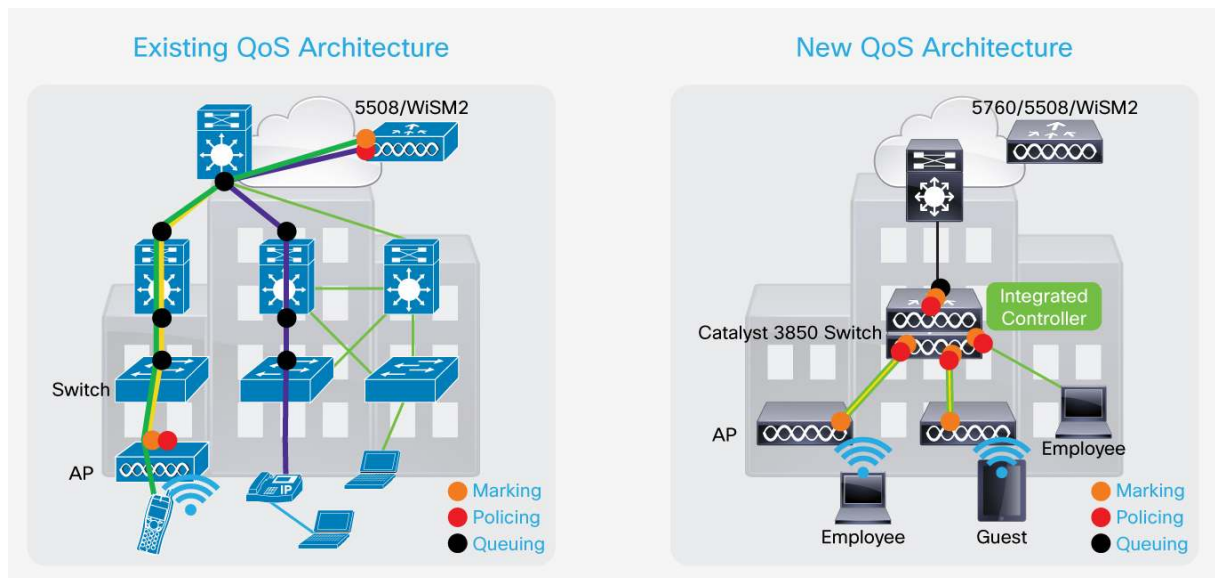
Existing QoS Architecture

5508/WiSM2

Switch

AP

IP

Marking
Policing
Queuing

New QoS Architecture

5760/5508/WiSM2

Integrated Controller

Catalyst 3850 Switch

AP

Employee

Employee

Guest

Marking
Policing
Queuing